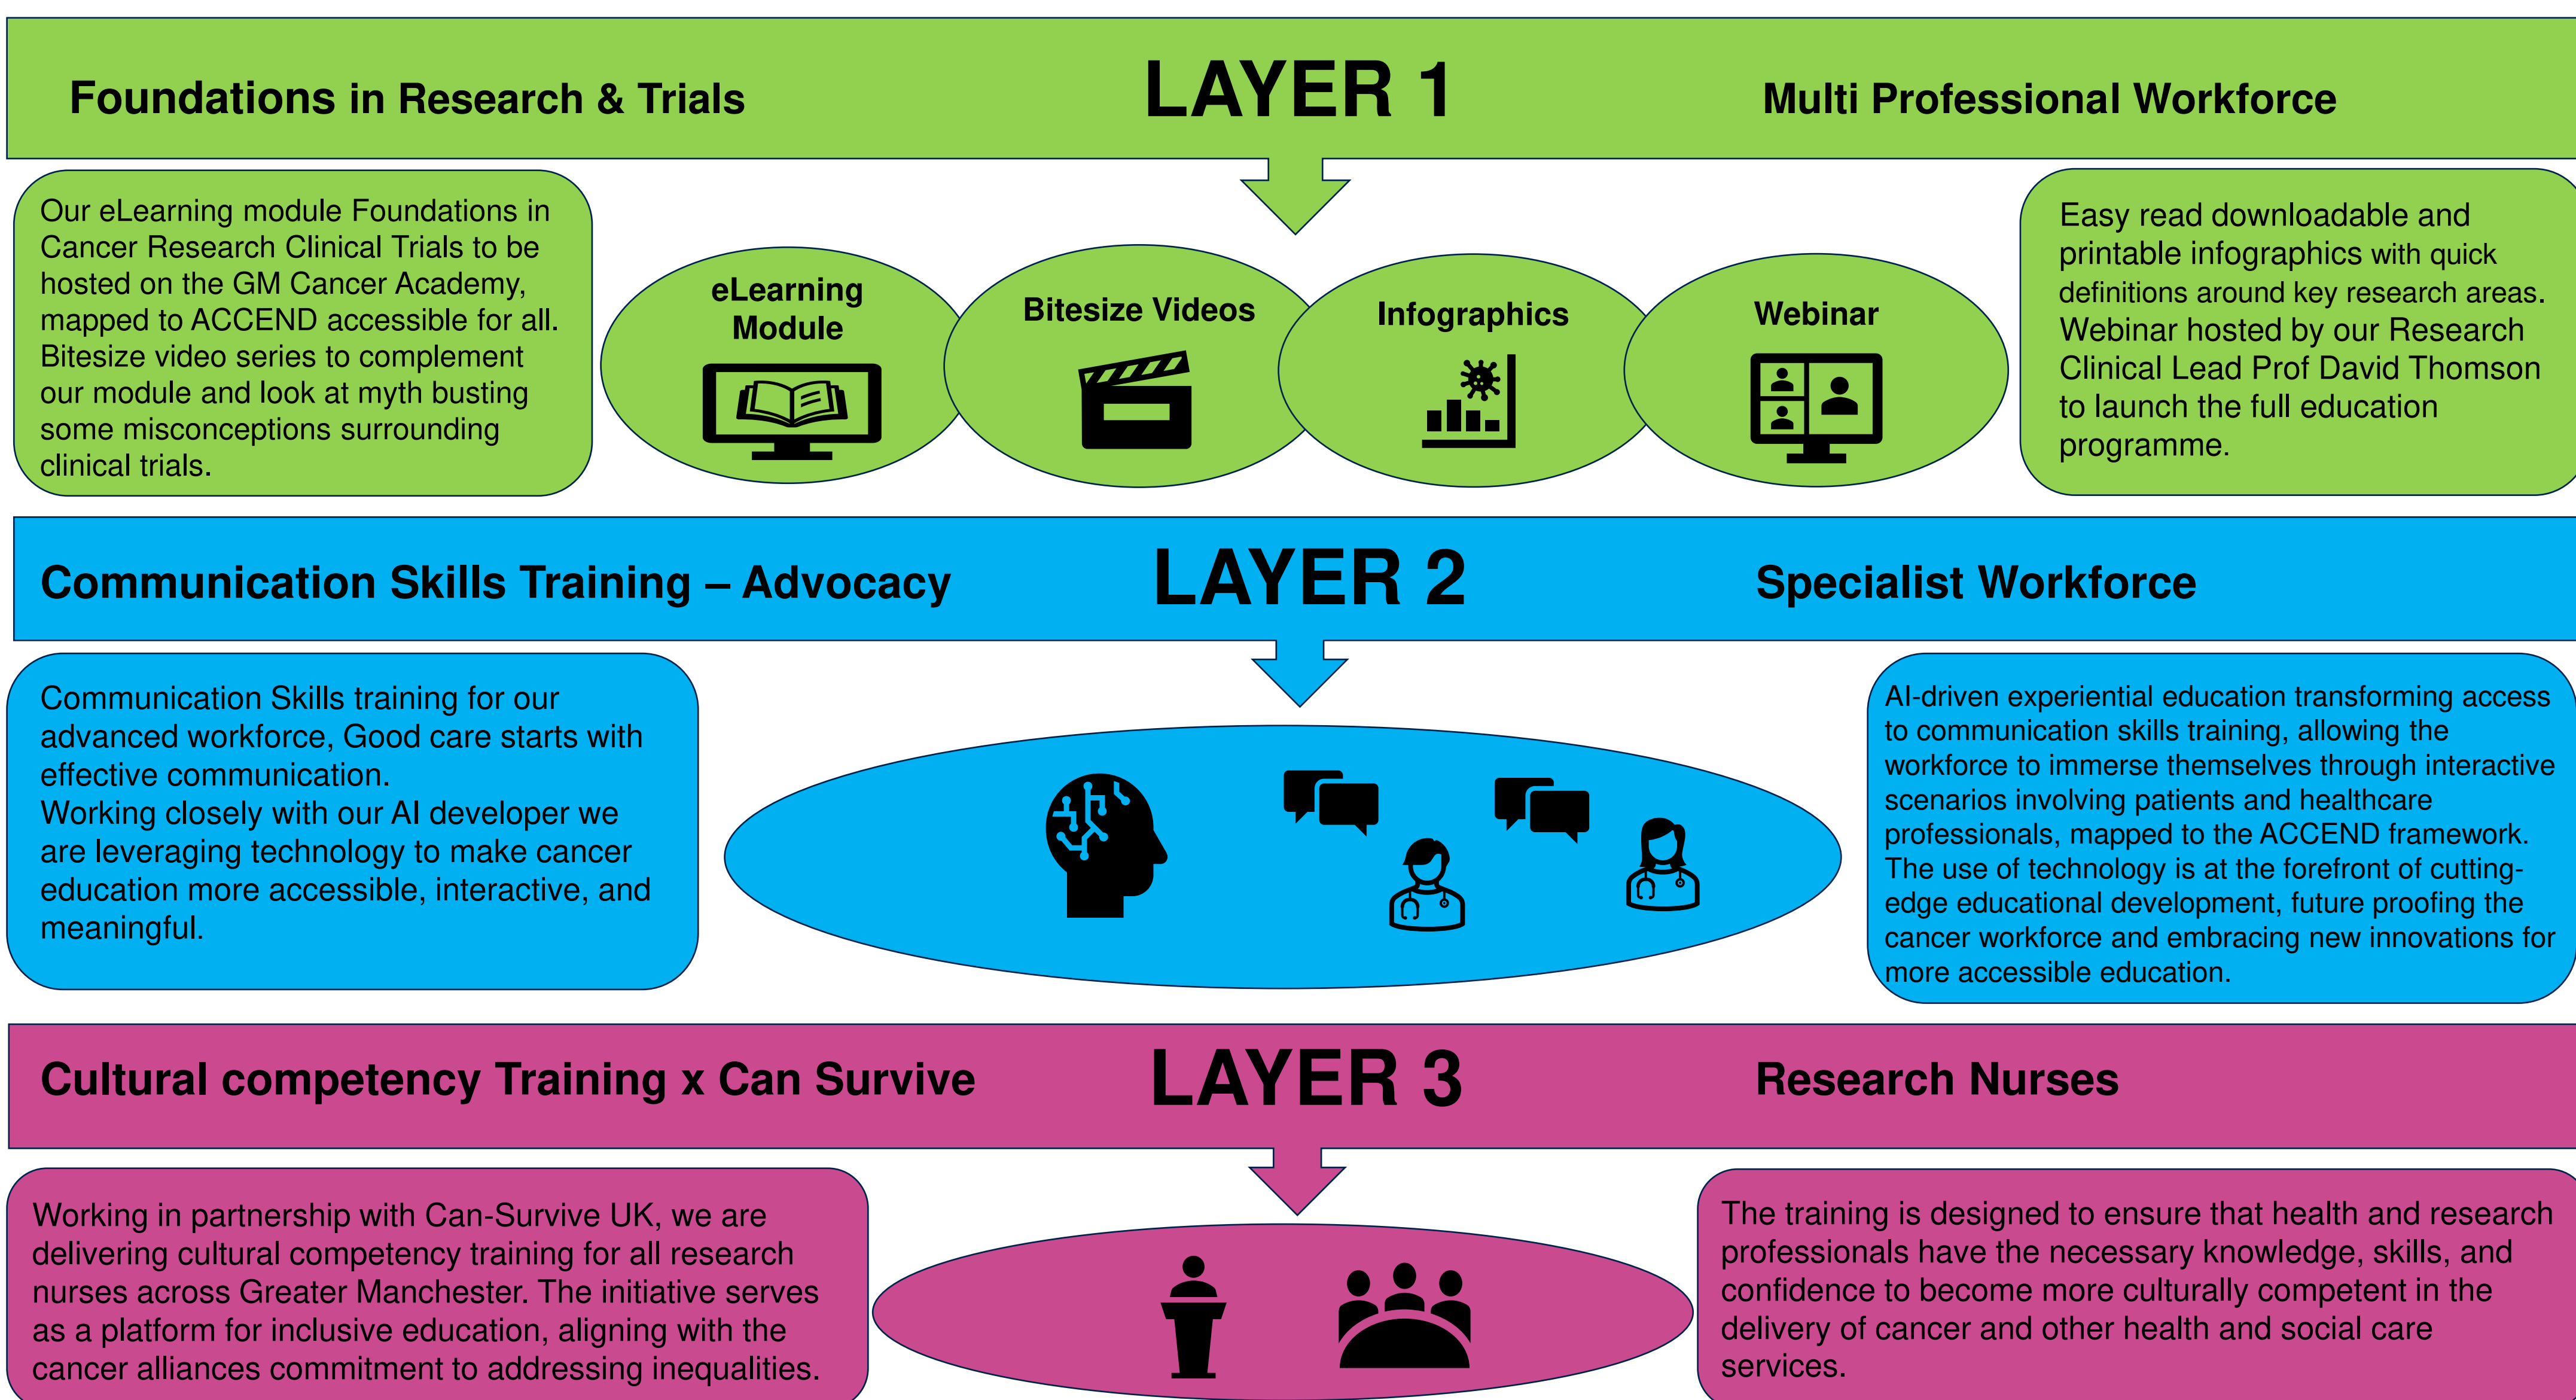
Foundations in Research & Trials

LAYER 1

Multi Professional Workforce

Our eLearning module Foundations in Cancer Research Clinical Trials to be hosted on the GM Cancer Academy, mapped to ACCEND accessible for all. Bitesize video series to complement our module and look at myth busting some misconceptions surrounding clinical trials.

eLearning Module

Bitesize Videos

Infographics

Webinar

Easy read downloadable and printable infographics with quick definitions around key research areas. Webinar hosted by our Research Clinical Lead Prof David Thomson to launch the full education programme.

Communication Skills Training – Advocacy

LAYER 2

Specialist Workforce

Communication Skills training for our advanced workforce, Good care starts with effective communication.
Working closely with our AI developer we are leveraging technology to make cancer education more accessible, interactive, and meaningful.

AI-driven experiential education transforming access to communication skills training, allowing the workforce to immerse themselves through interactive scenarios involving patients and healthcare professionals, mapped to the ACCEND framework. The use of technology is at the forefront of cutting-edge educational development, future proofing the cancer workforce and embracing new innovations for more accessible education.

Cultural competency Training x Can Survive

LAYER 3

Research Nurses

Working in partnership with Can-Survive UK, we are delivering cultural competency training for all research nurses across Greater Manchester. The initiative serves as a platform for inclusive education, aligning with the cancer alliances commitment to addressing inequalities.

The training is designed to ensure that health and research professionals have the necessary knowledge, skills, and confidence to become more culturally competent in the delivery of cancer and other health and social care services.